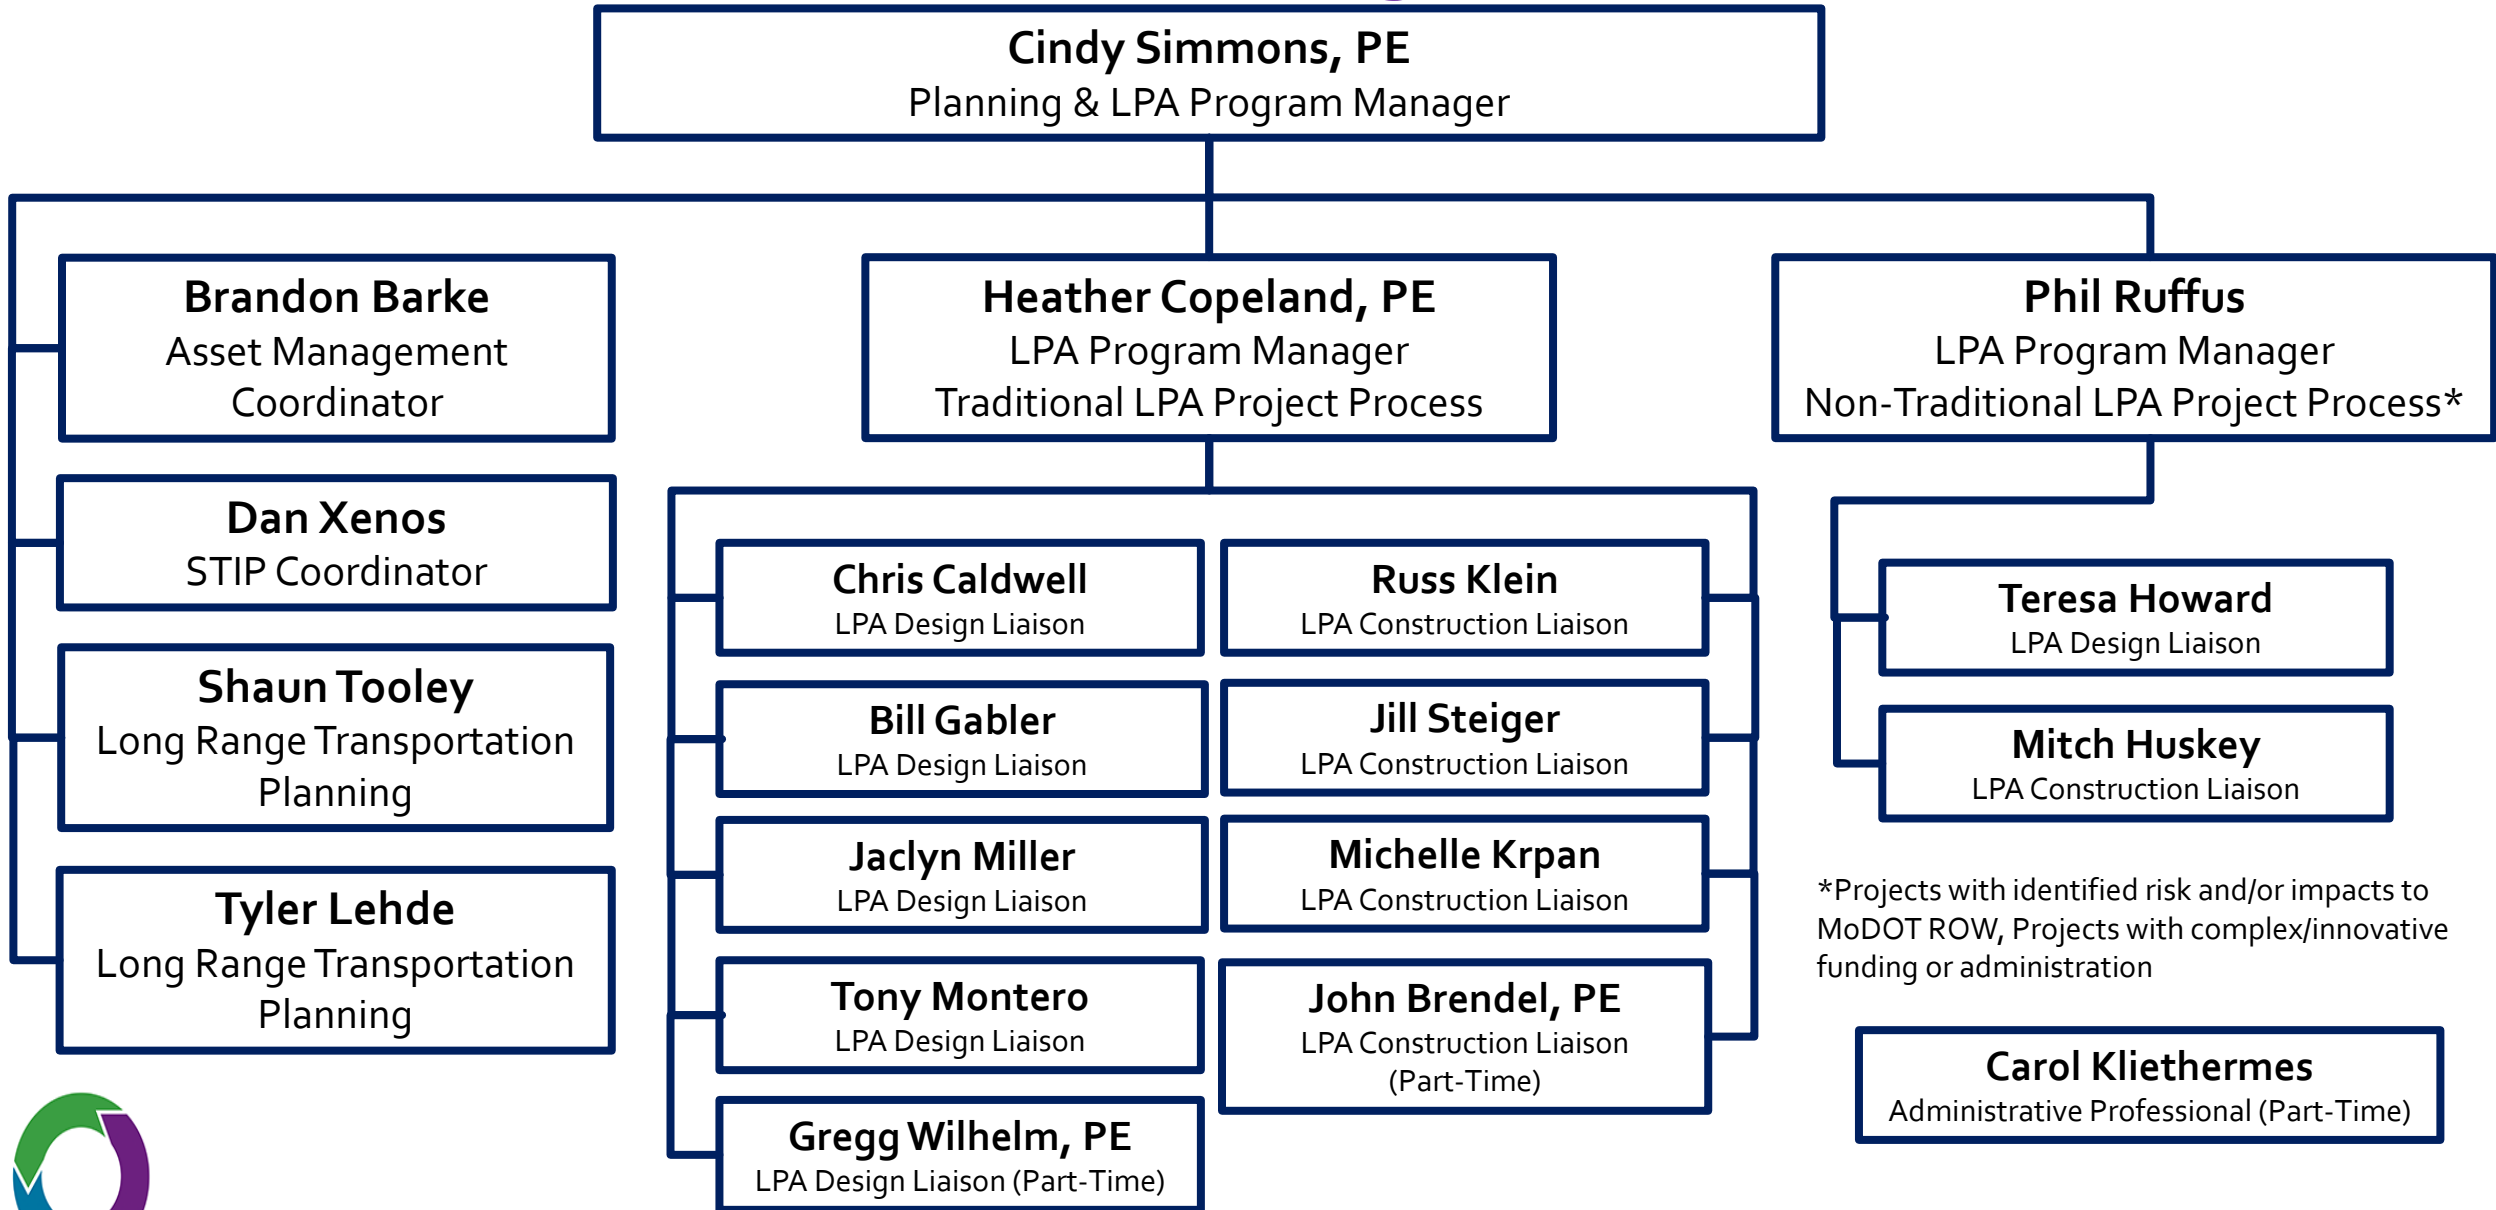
Cindy Simmons, PE
Planning & LPA Program Manager

Brandon Barke
Asset Management Coordinator

Dan Xenos
STIP Coordinator

Shaun Tooley
Long Range Transportation Planning

Tyler Lehde
Long Range Transportation Planning

Heather Copeland, PE
LPA Program Manager
Traditional LPA Project Process

Chris Caldwell
LPA Design Liaison

Russ Klein
LPA Construction Liaison

Bill Gabler
LPA Design Liaison

Jill Steiger
LPA Construction Liaison

Jaclyn Miller
LPA Design Liaison

Michelle Krpan
LPA Construction Liaison

Tony Montero
LPA Design Liaison

John Brendel, PE
LPA Construction Liaison
(Part-Time)

Gregg Wilhelm, PE
LPA Design Liaison (Part-Time)

Phil Ruffus
LPA Program Manager
Non-Traditional LPA Project Process*

Teresa Howard
LPA Design Liaison

Mitch Huskey
LPA Construction Liaison

*Projects with identified risk and/or impacts to MoDOT ROW, Projects with complex/innovative funding or administration

Carol Kliethermes
Administrative Professional (Part-Time)